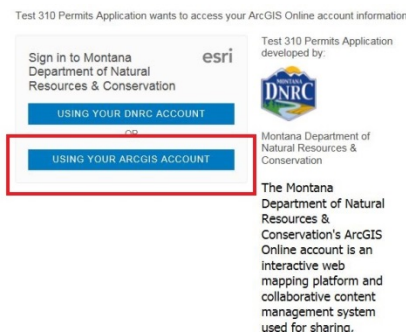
Test 310 Permits Application wants to access your ArcGIS Online account information

Sign in to Montana Department of Natural Resources & Conservation

esri

USING YOUR DNRC ACCOUNT

OR

USING YOUR ARCGIS ACCOUNT

Test 310 Permits Application developed by:

MONTANA DNRC

Montana Department of Natural Resources & Conservation

The Montana Department of Natural Resources & Conservation's ArcGIS Online account is an interactive web mapping platform and collaborative content management system used for sharing,